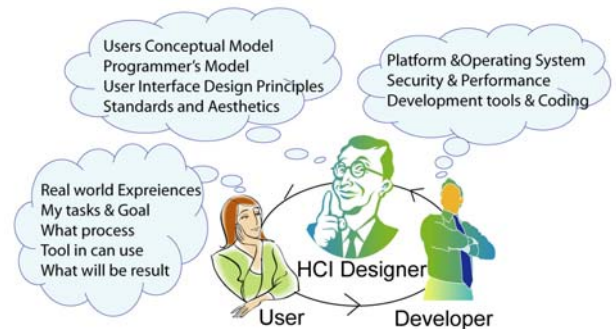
Users Conceptual Model
Programmer's Model
User Interface Design Principles
Standards and Aesthetics

Platform &Operating System
Security & Performance
Development tools & Coding

Real world Expreiences
My tasks & Goal
What process
Tool in can use
What will be result

HCI Designer

User

Developer